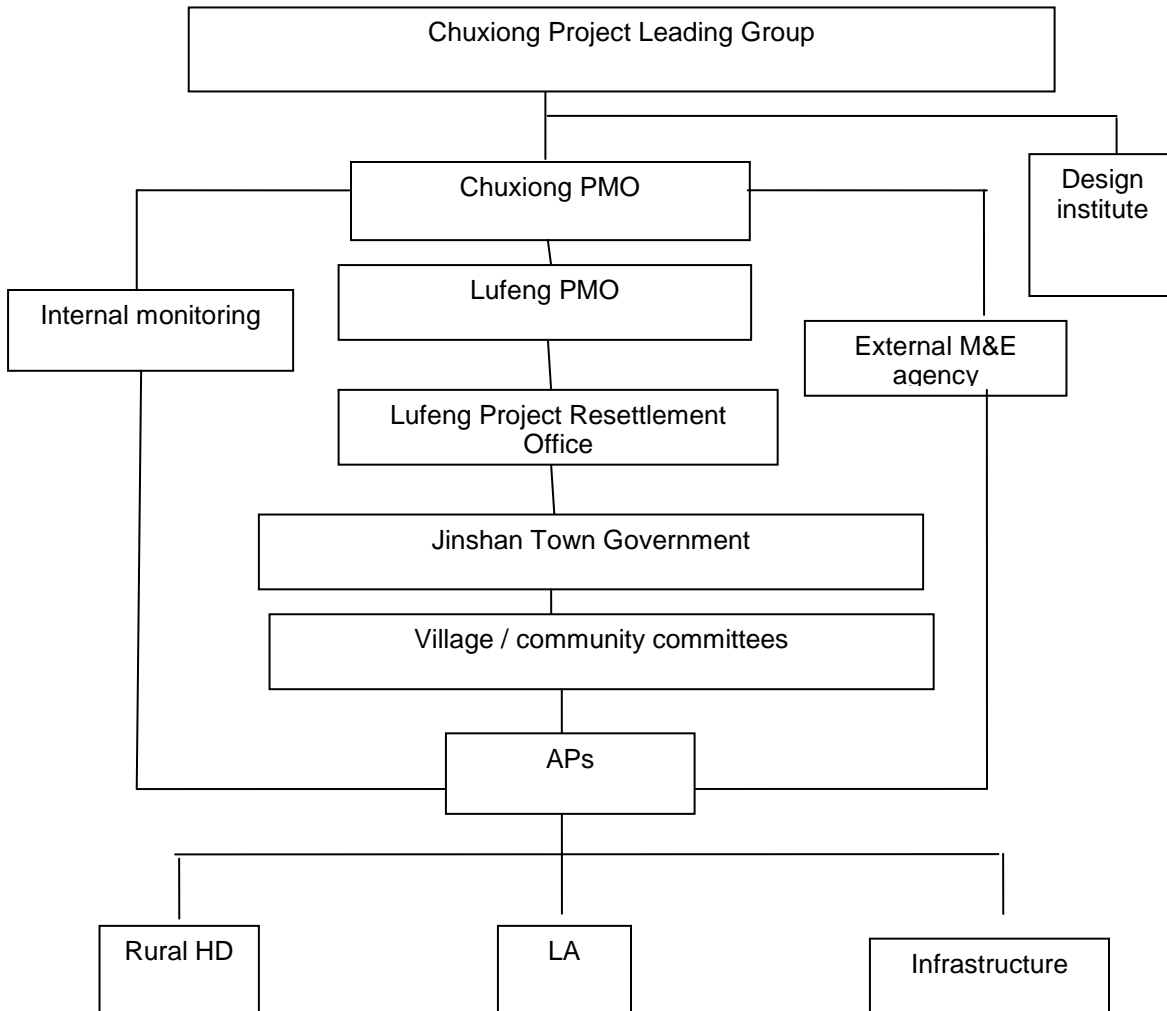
Chuxiong Project Leading Group

Design institute

Chuxiong PMO

Internal monitoring

Lufeng PMO

External M&E agency

Lufeng Project Resettlement Office

Jinshan Town Government

Village / community committees

APs

Rural HD

LA

Infrastructure